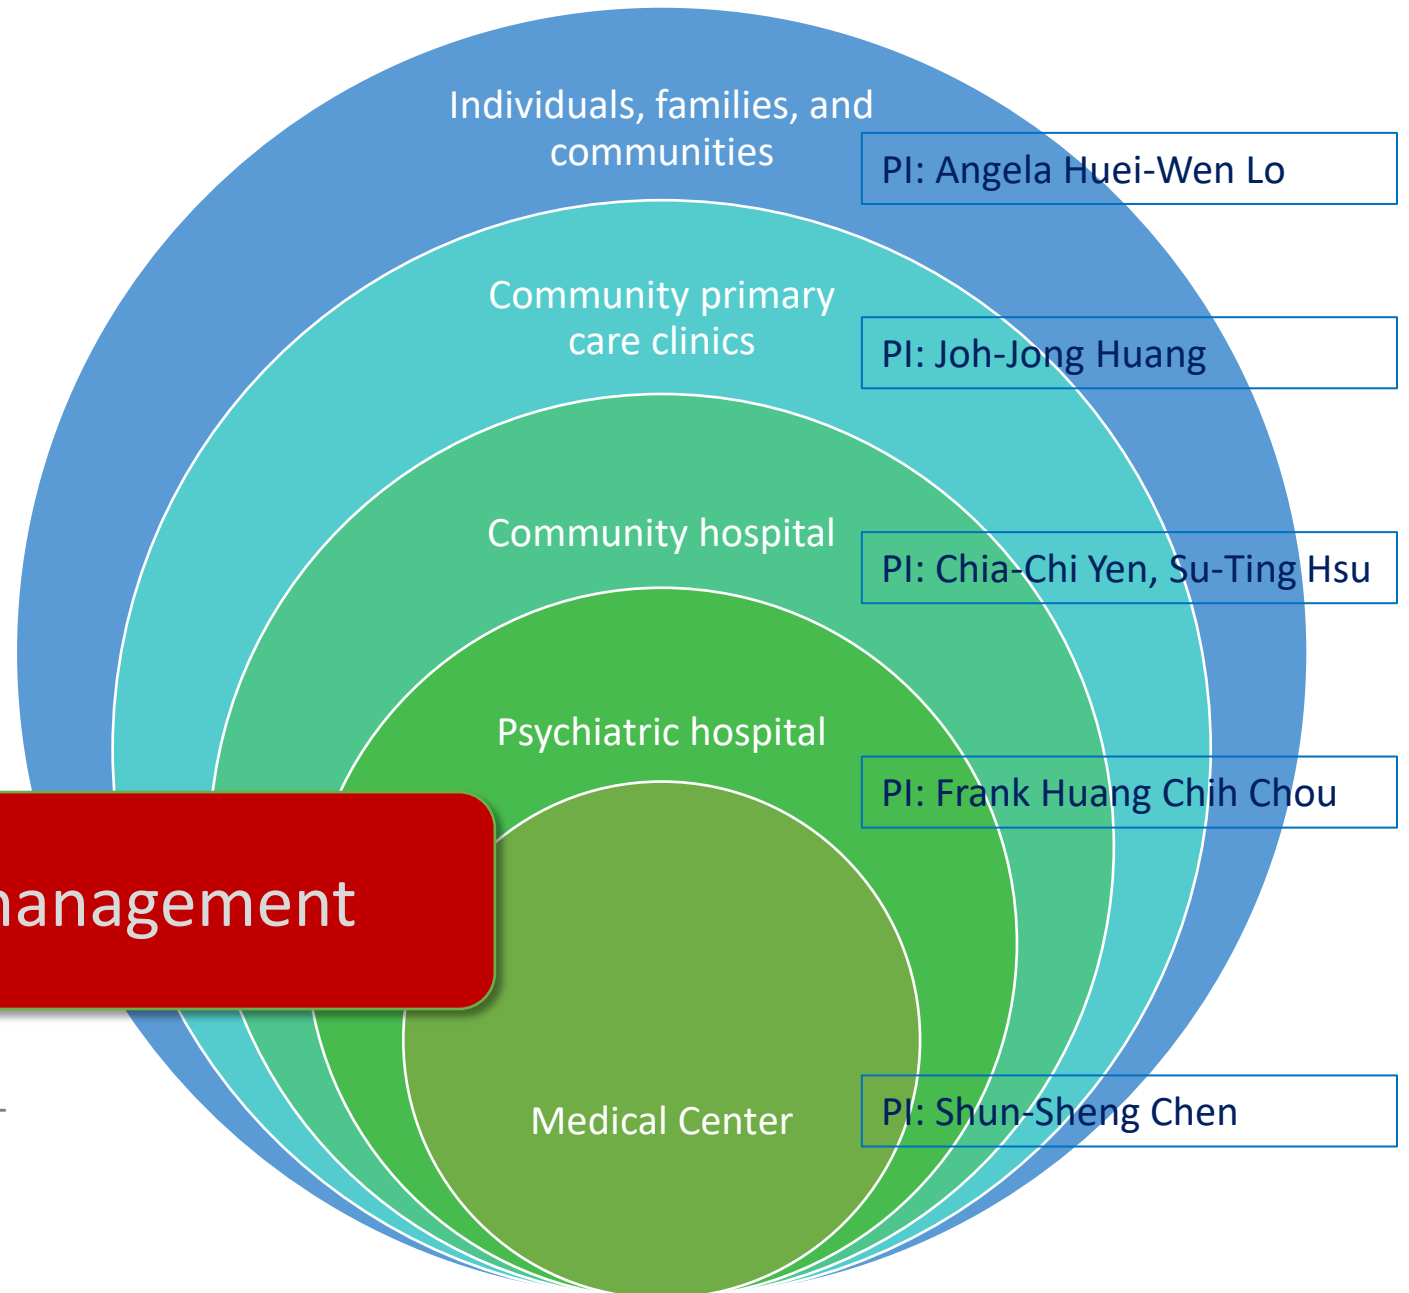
Individuals, families, and communities

PI: Angela Huei-Wen Lo

Community primary care clinics

PI: Joh-Jong Huang

Community hospital

PI: Chia-Chi Yen, Su-Ting Hsu

Psychiatric hospital

PI: Frank Huang Chih Chou

nanagement

Medical Center

PI: Shun-Sheng Chen